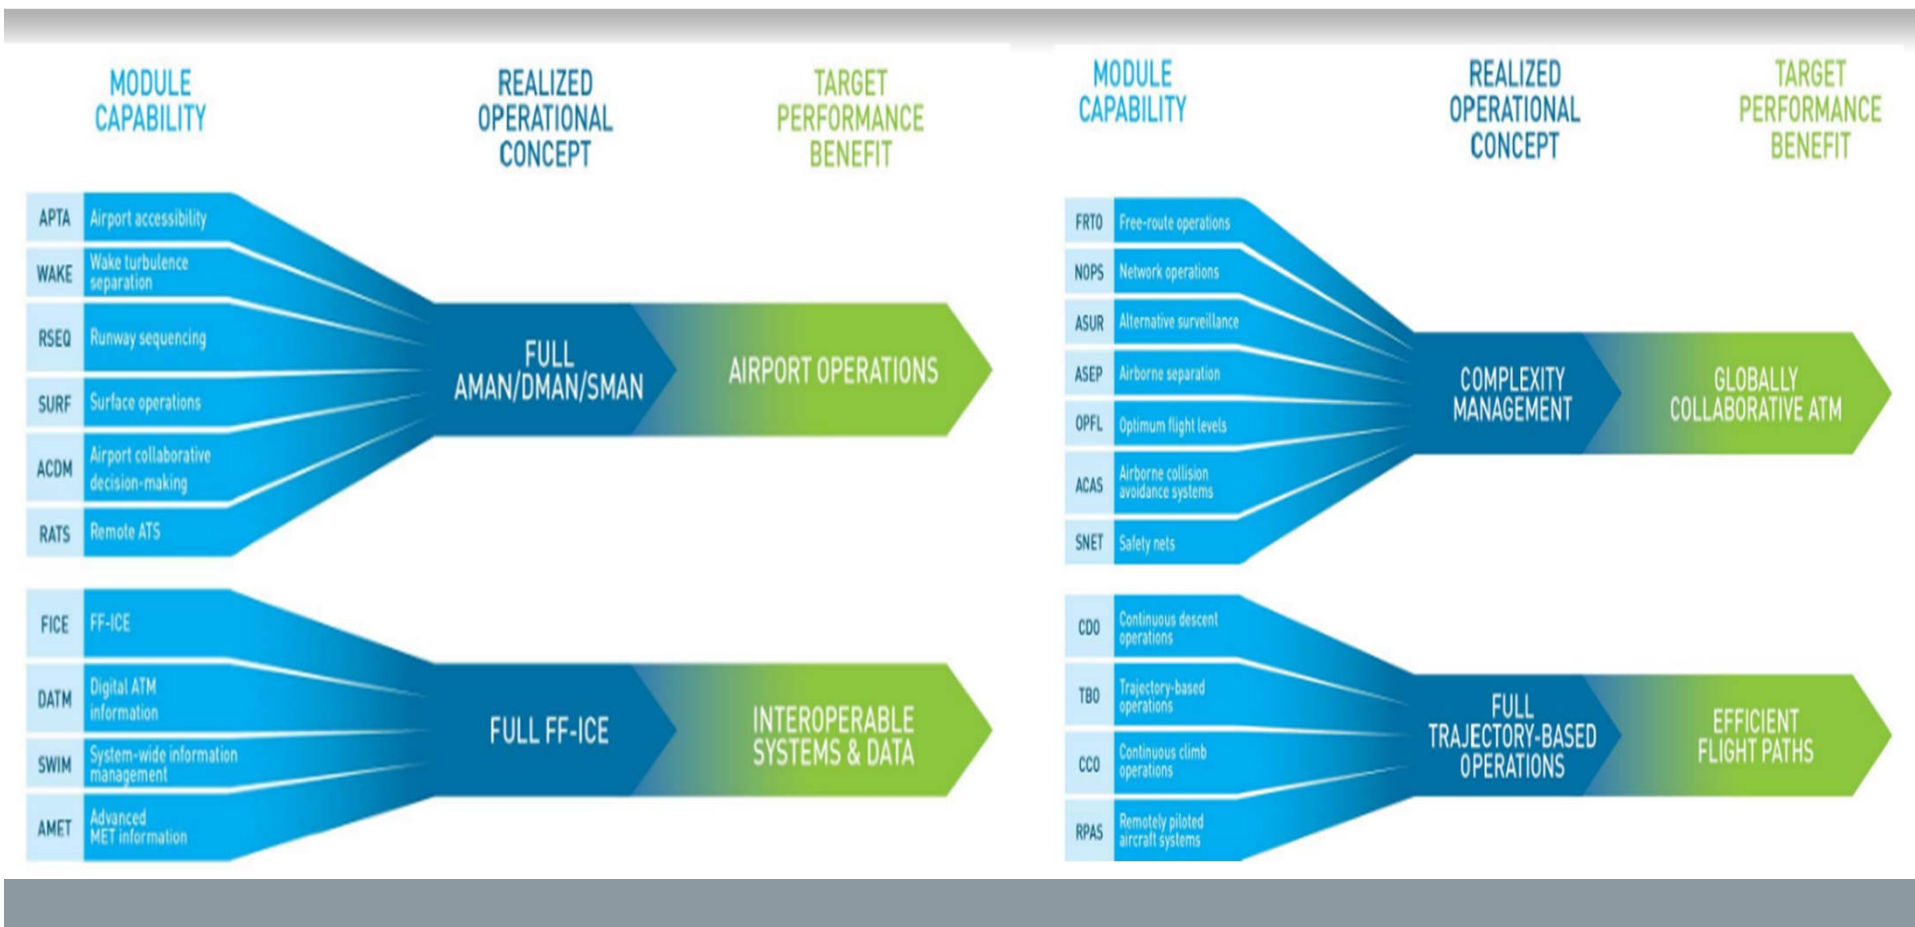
MODULE CAPABILITY

REALIZED OPERATIONAL CONCEPT

TARGET PERFORMANCE BENEFIT

APTA Airport accessibility

WAKE Wake turbulence separation

RSEQ Runway sequencing

SURF Surface operations

ACDM Airport collaborative decision-making

RATS Remote ATS

FULL AMAN/DMAN/SMAN

AIRPORT OPERATIONS

FICE FF-ICE

DATM Digital ATM information

SWIM System-wide information management

AMET Advanced MET information

FULL FF-ICE

INTEROPERABLE SYSTEMS & DATA

MODULE CAPABILITY

REALIZED OPERATIONAL CONCEPT

TARGET PERFORMANCE BENEFIT

FRTO Free-route operations

NOPS Network operations

ASUR Alternative surveillance

ASEP Airborne separation

OPFL Optimum flight levels

ACAS Airborne collision avoidance systems

SNET Safety nets

COMPLEXITY MANAGEMENT

GLOBALLY COLLABORATIVE ATM

CDO Continuous descent operations

TBO Trajectory-based operations

CCO Continuous climb operations

RPAS Remotely piloted aircraft systems

FULL TRAJECTORY-BASED OPERATIONS

EFFICIENT FLIGHT PATHS